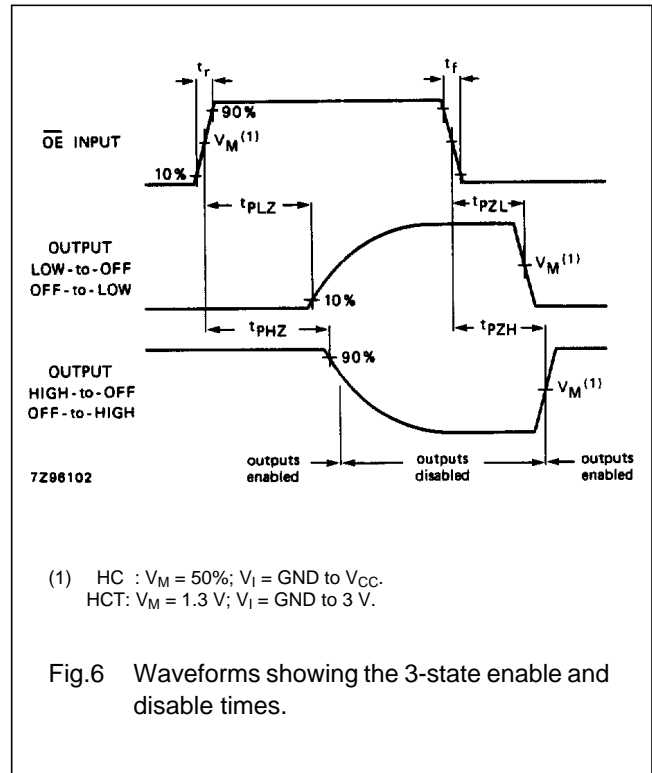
$t_r$

$t_f$

90%

$\overline{OE}$ INPUT

$V_M^{(1)}$

10%

$t_{PLZ}$

$t_{PZL}$

OUTPUT
LOW-to-OFF
OFF-to-LOW

$V_M^{(1)}$

10%

$t_{PHZ}$

$t_{PZH}$

OUTPUT
HIGH-to-OFF
OFF-to-HIGH

90%

$V_M^{(1)}$

7Z96102

outputs enabled

outputs disabled

outputs enabled

(1) HC : $V_M$ = 50%; $V_I$ = GND to $V_{CC}$.
HCT: $V_M$ = 1.3 V; $V_I$ = GND to 3 V.

Fig.6 Waveforms showing the 3-state enable and disable times.